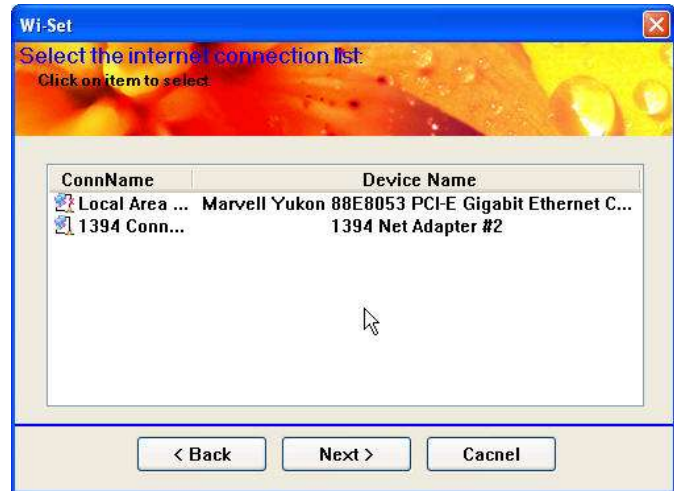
Wi-Set

Select the internet connection list:

Click on item to select

| ConnName | Device Name |
|---|---|
| Local Area ... | Marvell Yukon 88E8053 PCI-E Gigabit Ethernet C... |
| 1394 Conn... | 1394 Net Adapter #2 |

< Back

Next >

Cacnel